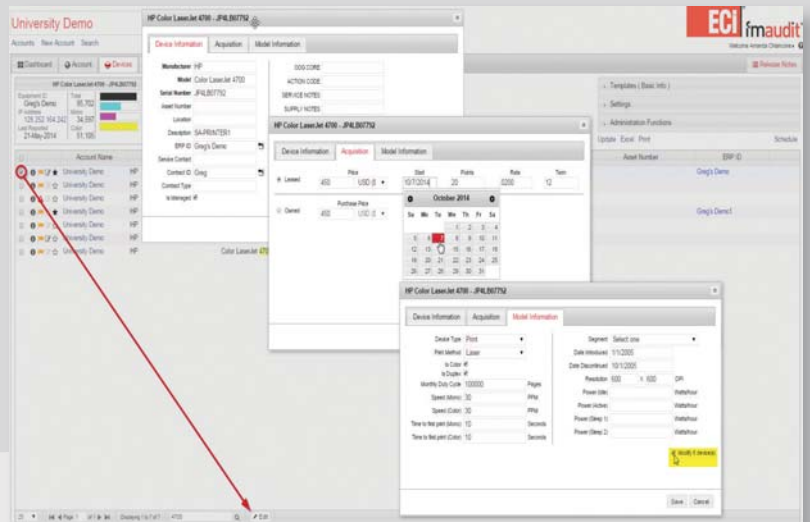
University Demo

Accounts New Account Search

Dashboard Account Devices

ECI fmaudit

Welcome Amanda Chancelor

Release Notes

HP Color LaserJet 4700 - JP4LB07752

Equipment ID Greg's Demo
IP Address 128.252.164.242
Last Reported 21-May-2014

Total 85,702
Mono 34,597
Color 51,105

Account Name

University Demo HP
University Demo HP
University Demo HP
University Demo HP
University Demo HP
University Demo HP

Color LaserJet 4700

HP Color LaserJet 4700 - JP4LB07752

Device Information Acquisition Model Information

Manufacturer HP
Model Color LaserJet 4700
Serial Number JP4LB07752
Asset Number
Location
Description SA-PRINTER1
ERP ID Greg's Demo
Service Contact
Contact ID Greg
Contact Type
Is Managed

OOS CODE
ACTION CODE
SERVICE NOTES
SUPPLY NOTES

Templates (Basic Info)
Settings
Administration Functions

Update Excel Print

Schedule

Asset Number ERP ID

Greg's Demo

Greg's Demo1

HP Color LaserJet 4700 - JP4LB07752

Device Information Acquisition Model Information

Leased 450 USD ($) 10/7/2014 20 0200 12

Price Start Points Rate Term

Owned 450 USD ($)

Purchase Price

October 2014

Su Mo Tu We Th Fr Sa
1 2 3 4
5 6 7 8 9 10 11
12 13 14 15 16 17 18
19 20 21 22 23 24 25
26 27 28 29 30 31

HP Color LaserJet 4700 - JP4LB07752

Device Information Acquisition Model Information

Device Type Print
Print Method Laser
Is Color
Is Duplex
Monthly Duty Cycle 100000 Pages
Speed (Mono) 30 PPM
Speed (Color) 30 PPM
Time to first print (Mono) 10 Seconds
Time to first print (Color) 10 Seconds

Segment Select one
Date Introduced 1/1/2005
Date Discontinued 10/1/2005
Resolution 600 X 600 DPI
Power (Idle) Watts/hour
Power (Active) Watts/hour
Power (Sleep 1) Watts/hour
Power (Sleep 2) Watts/hour

Modify # device(s)

Save Cancel

Page 1 of 1 Displaying 1 to 7 of 7 4700 Edit